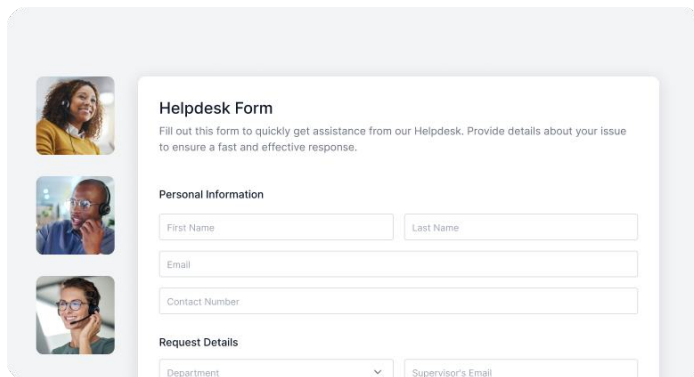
Helpdesk Form

Fill out this form to quickly get assistance from our Helpdesk. Provide details about your issue to ensure a fast and effective response.

Personal Information

First Name

Last Name

Email

Contact Number

Request Details

Department

Supervisor's Email